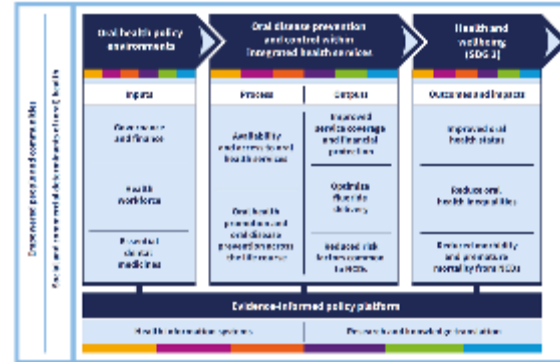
Empowered people and communities

Social and commercial determinants of oral health

Oral health policy environments

Oral disease prevention and control within integrated health services

Health and wellbeing (SDG 3)

Inputs

Governance and finance

Health workforce

Essential dental medicines

Process

Availability and access to oral health services

Oral health promotion and oral disease prevention across the life course

Outputs

Improved service coverage and financial protection

Optimize fluoride delivery

Reduced risk factors common to NCDs

Outcomes and impacts

Improved oral health status

Reduce oral health inequalities

Reduced morbidity and premature mortality from NCDs

Evidence-informed policy platform

Health information systems

Research and technological innovation